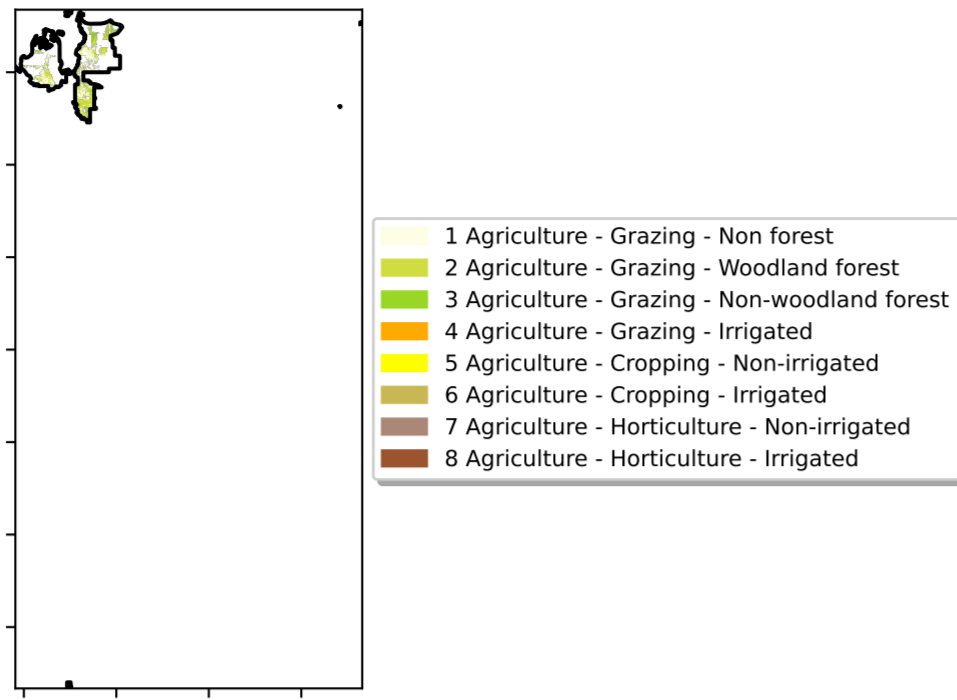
1 Agriculture - Grazing - Non forest
2 Agriculture - Grazing - Woodland forest
3 Agriculture - Grazing - Non-woodland forest
4 Agriculture - Grazing - Irrigated
5 Agriculture - Cropping - Non-irrigated
6 Agriculture - Cropping - Irrigated
7 Agriculture - Horticulture - Non-irrigated
8 Agriculture - Horticulture - Irrigated